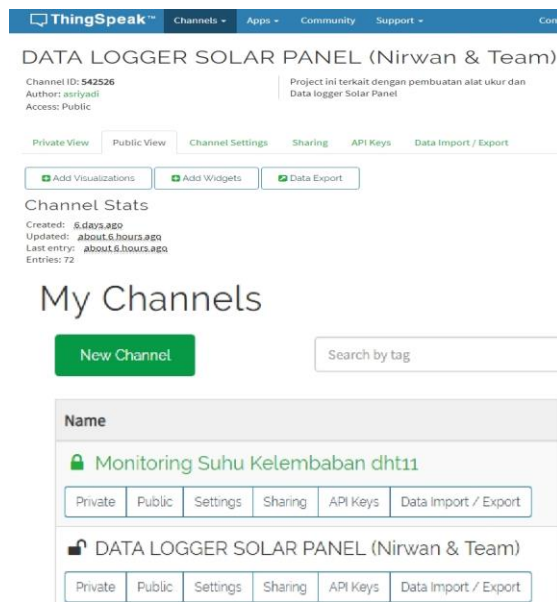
ThingSpeak™ Channels ▾ Apps ▾ Community Support ▾ Con

DATA LOGGER SOLAR PANEL (Nirwan & Team)

Channel ID: 542526
Author: asriyadi
Access: Public

Project ini terkait dengan pembuatan alat ukur dan Data logger Solar Panel

Private View | Public View | Channel Settings | Sharing | API Keys | Data Import / Export

Add Visualizations | Add Widgets | Data Export

Channel Stats

Created: 6 days ago
Updated: about 6 hours ago
Last entry: about 6 hours ago
Entries: 72

My Channels

New Channel

Search by tag

Name

Monitoring Suhu Kelembaban dht11

Private | Public | Settings | Sharing | API Keys | Data Import / Export

DATA LOGGER SOLAR PANEL (Nirwan & Team)

Private | Public | Settings | Sharing | API Keys | Data Import / Export